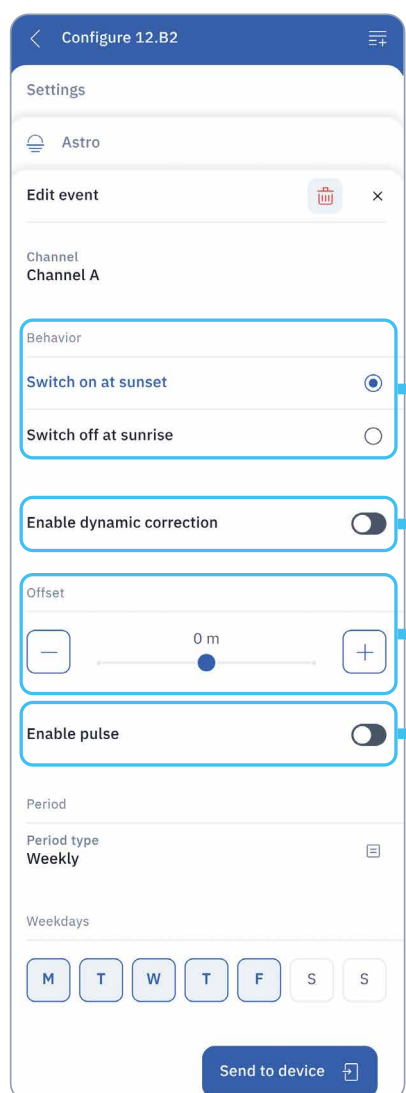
Configure 12.B2

Settings

Astro

Edit event

Channel
Channel A

Behavior

Switch on at sunset

Switch off at sunrise

Enable dynamic correction

Offset

0 m

Enable pulse

Period

Period type
Weekly

Weekdays

M T W T F S S

Send to device